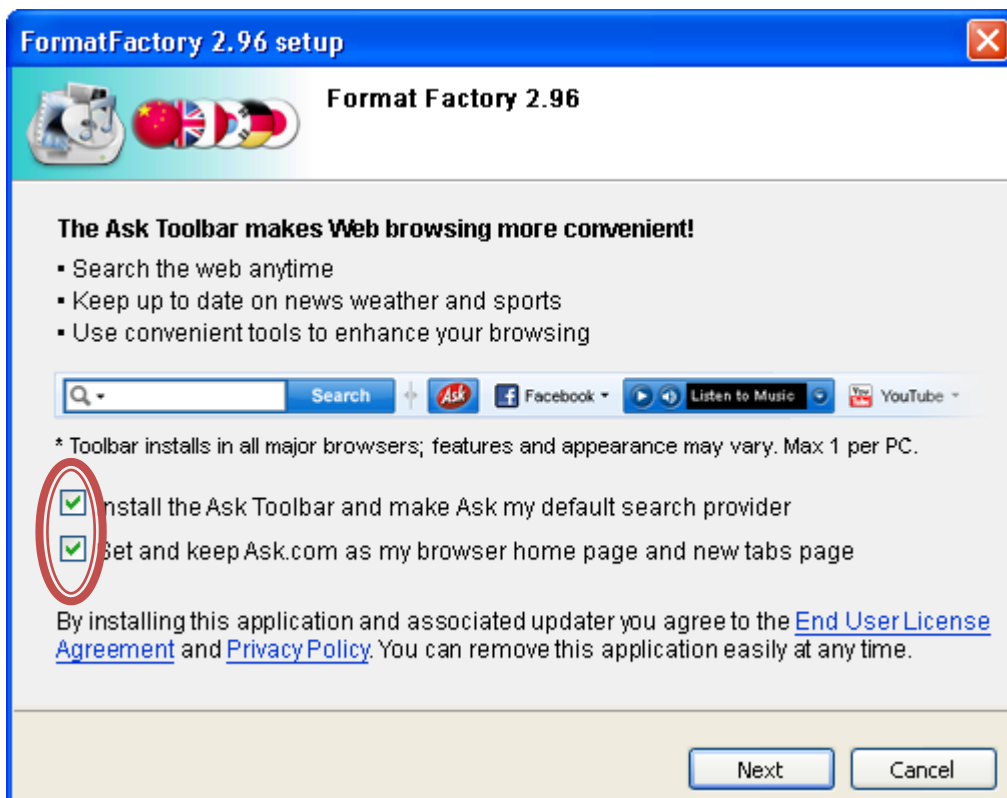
FormatFactory 2.96 setup

Format Factory 2.96

The Ask Toolbar makes Web browsing more convenient!
▪ Search the web anytime
▪ Keep up to date on news weather and sports
▪ Use convenient tools to enhance your browsing

Search Ask Facebook Listen to Music YouTube

* Toolbar installs in all major browsers; features and appearance may vary. Max 1 per PC.

Install the Ask Toolbar and make Ask my default search provider
Set and keep Ask.com as my browser home page and new tabs page

By installing this application and associated updater you agree to the End User License Agreement and Privacy Policy. You can remove this application easily at any time.

Next Cancel